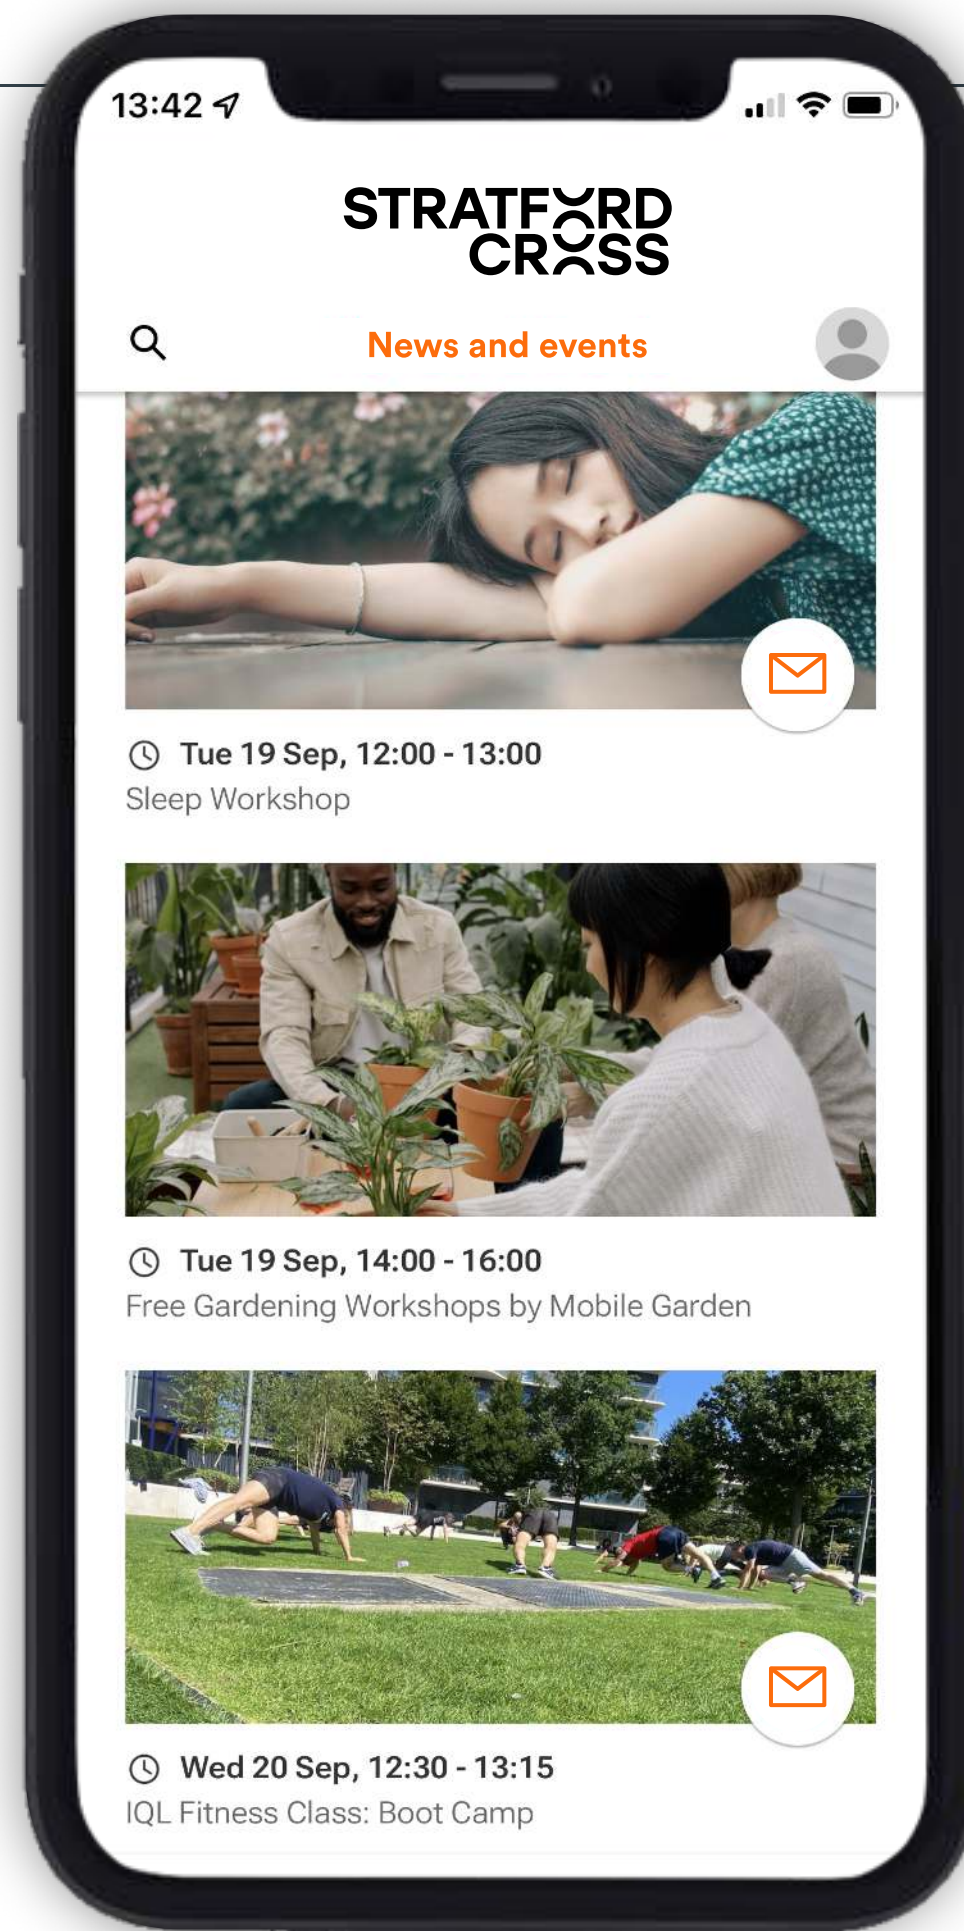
13:42

STRATFORD CROSS

News and events

Tue 19 Sep, 12:00 - 13:00
Sleep Workshop

Tue 19 Sep, 14:00 - 16:00
Free Gardening Workshops by Mobile Garden

Wed 20 Sep, 12:30 - 13:15
IQL Fitness Class: Boot Camp